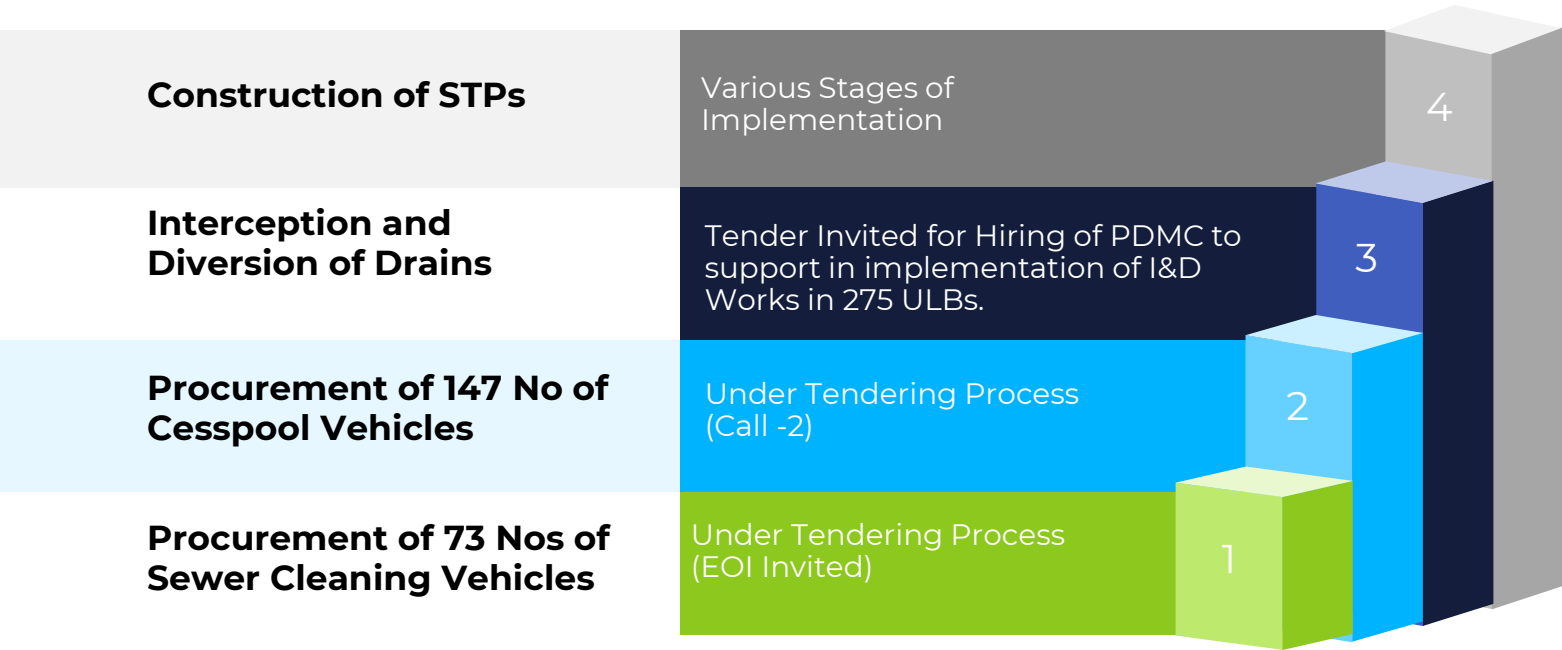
Construction of STPs

Various Stages of Implementation

4

Interception and Diversion of Drains

Tender Invited for Hiring of PDMC to support in implementation of I&D Works in 275 ULBs.

3

Procurement of 147 No of Cesspool Vehicles

Under Tendering Process (Call -2)

2

Procurement of 73 Nos of Sewer Cleaning Vehicles

Under Tendering Process (EOI Invited)

1